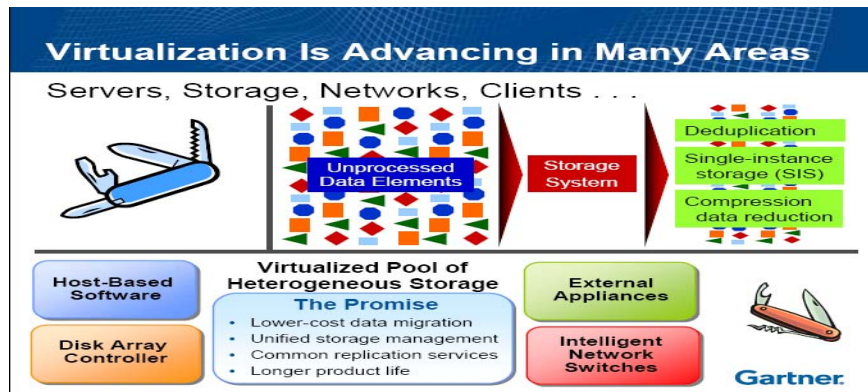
Virtualization Is Advancing in Many Areas

Servers, Storage, Networks, Clients . . .

Unprocessed Data Elements

Storage System

Deduplication

Single-instance storage (SIS)

Compression data reduction

Host-Based Software

Disk Array Controller

Virtualized Pool of Heterogeneous Storage

The Promise

- Lower-cost data migration
- Unified storage management
- Common replication services
- Longer product life

External Appliances

Intelligent Network Switches

Gartner.